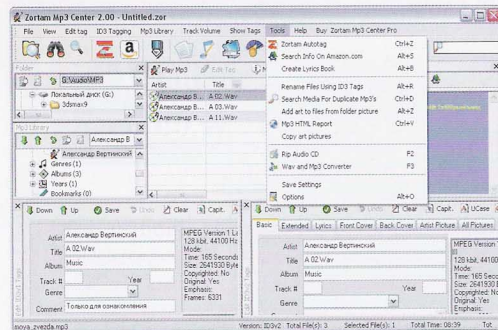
Zortam Mp3 Center 2.00 - Untitled.zor

File View Edit tag ID3 Tagging Mp3 Library Track Volume Show Tags Tools Help Buy Zortam Mp3 Center Pro

Folder
G:\Audio\MP3
Локальный диск (G:)
3dsmax9

Mp3 Library
Александр В
Александр Вертинский
Genres (1)
Albums (3)
Years (1)
Bookmarks (0)

Play Mp3 Edit Tag
Artist Title
Александр В... A 02.Wav
Александр В... A 03.Wav
Александр В... A 11.Wav

Zortam Autotag Ctrl+Z
Search Info On Amazon.com Alt+S
Create Lyrics Book Alt+B
Rename Files Using ID3 Tags Alt+E
Search Media For Duplicate Mp3's Ctrl+D
Add art to files from folder picture Alt+Z
Mp3 HTML Report Ctrl+V
Copy art pictures
Rip Audio CD F2
Wav and Mp3 Converter F3
Save Settings
Options Alt+O

Down Up Save Undo Clear Capit.
Artist Александр Вертинский
Title A 02.Wav
Album Music
Track # Year
Genre
Comment Только для ознакомления

MPEG Version 1 La
128 kbit, 44100 Hz
Mode:
Time: 165 Seconds
Size: 2641930 Byte
Copyrighted: No
Original: Yes
Emphasis:
Frames: 6331

Down Up Save Undo Clear Capit. UCase All Pictures
Basic Extended Lyrics Front Cover Back Cover Artist Picture All Pictures
Artist Александр Вертинский
Title A 02.Wav
Album Music
Track # Year
Genre

MPEG Version
128 kbit, 44100
Mode:
Time: 165 Sec
Size: 2641930 B
Copyrighted: No
Original: Yes
Emphasis:

zoya_zvezda.mp3 Version: ID3v2 Total File(s): 3 Selected File(s): 1 Total Time: 08:39 Tot